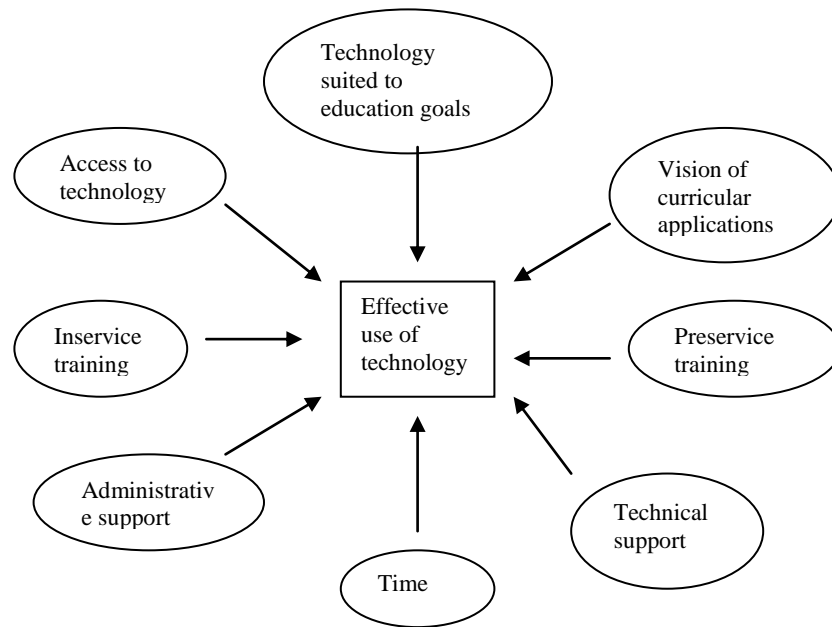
Technology suited to education goals

Access to technology

Vision of curricular applications

Effective use of technology

Inservice training

Preservice training

Administrativ e support

Technical support

Time